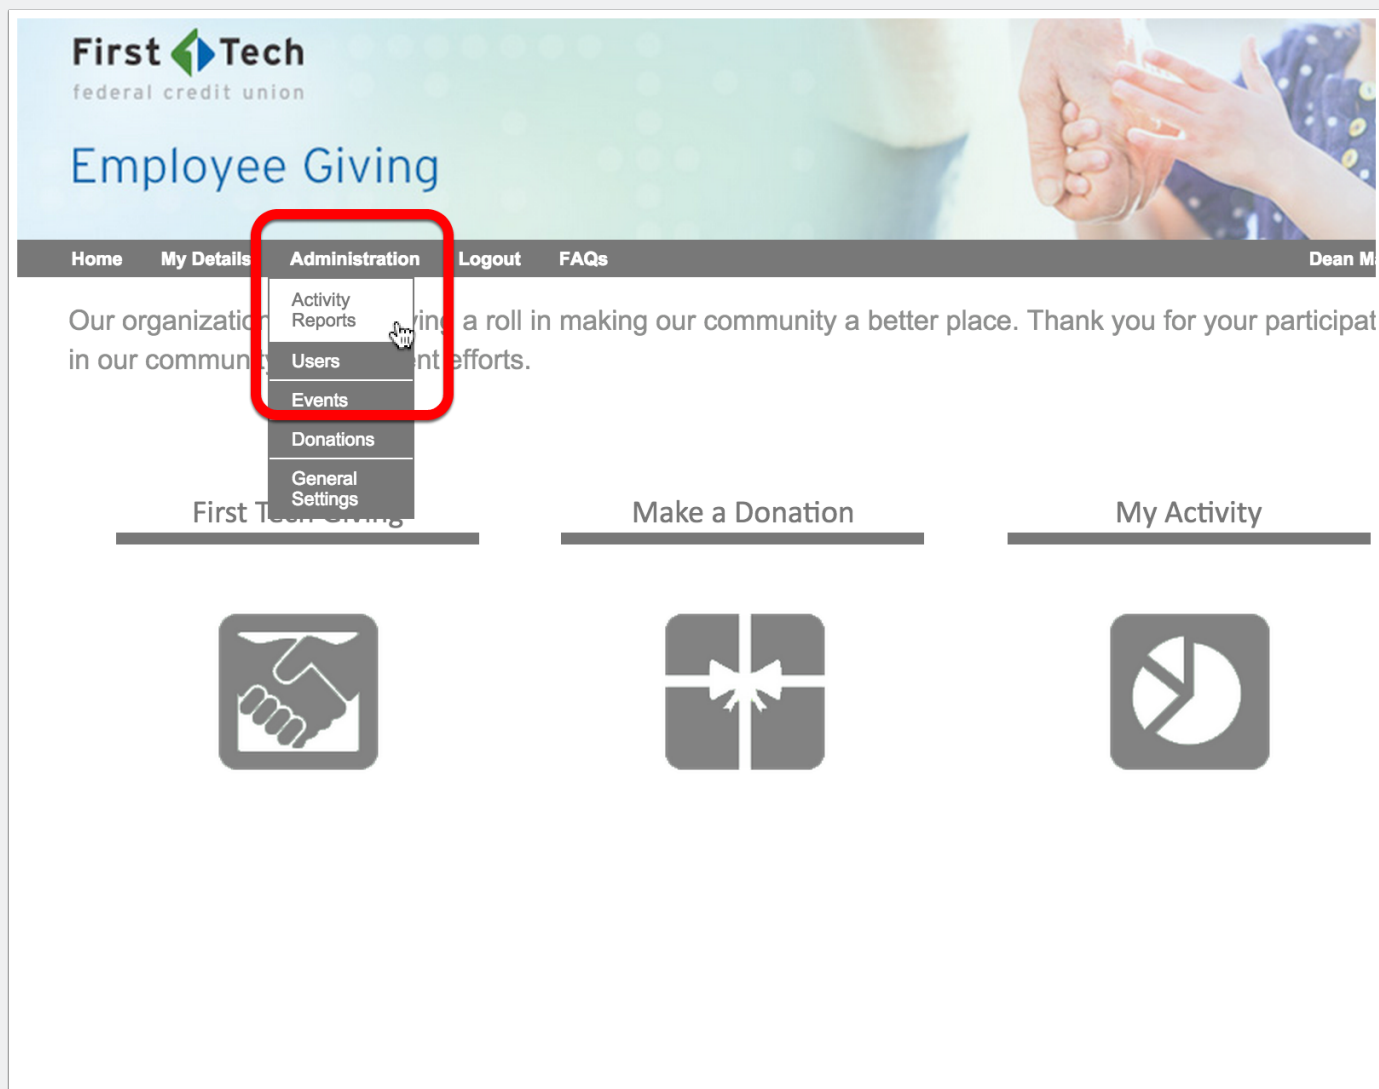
First Tech
federal credit union

Employee Giving

Home My Details Administration Logout FAQs Dean M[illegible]

Activity Reports
Users
Events
Donations
General Settings

Our organizatio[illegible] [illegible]ying a roll in making our community a better place. Thank you for your participat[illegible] in our commun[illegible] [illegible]nt efforts.

First T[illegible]

Make a Donation

My Activity